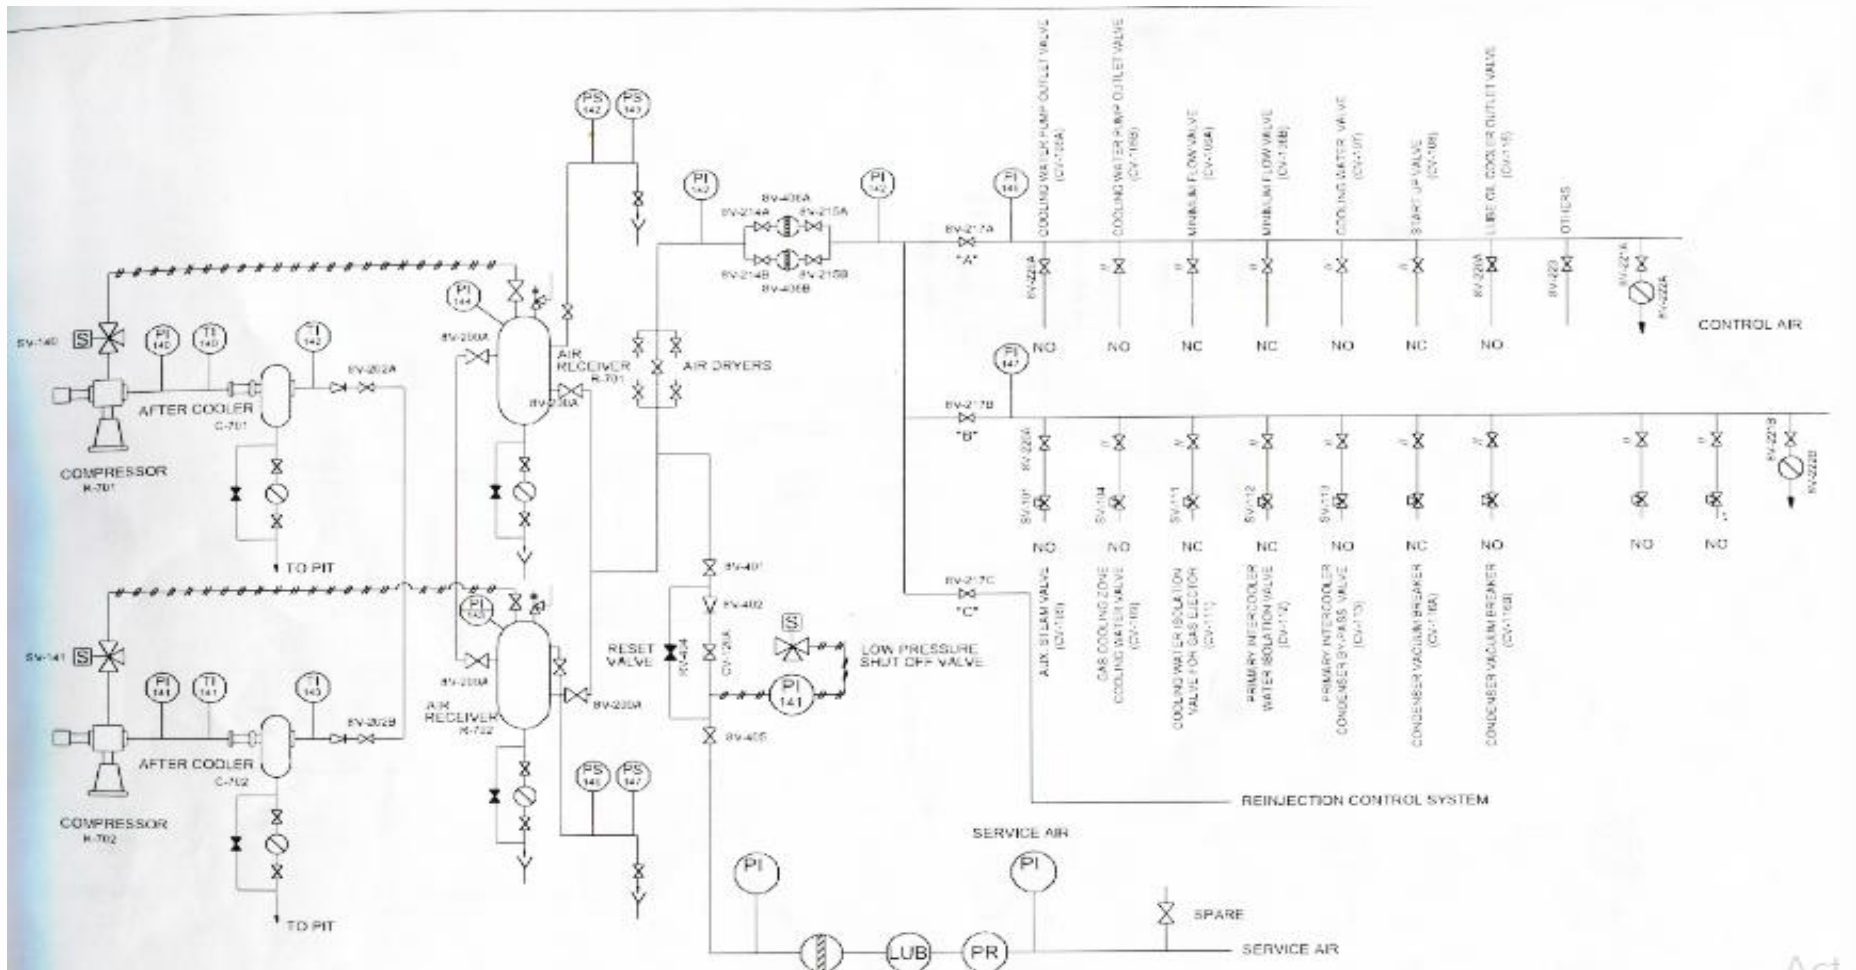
PS 142 PS 143
PI 142
BV-406A
BV-214A BV-215A
BV-214B BV-215B
BV-406B
PI 142
PI 145
BV-217A
"A"
COOLING WATER PUMP OUTLET VALVE (CV-105A)
COOLING WATER PUMP OUTLET VALVE (CV-105B)
MINIMUM FLOW VALVE (CV-106A)
MINIMUM FLOW VALVE (CV-106B)
COOLING WATER VALVE (CV-107)
START UP VALVE (CV-108)
LUBE OIL COOLER OUTLET VALVE (CV-115)
OTHERS
BV-220A
BV-220
BV-221A
RV-222A
NO NO NC NC NO NC NO
CONTROL AIR
PI 147
BV-217B
"B"
BV-220A
SV-101 SV-104 SV-111 SV-112 SV-113
NO NO NC NC NO NC NO NO NO
BV-221B
RV-222B
BV-217C
"C"
AUX. STEAM VALVE (CV-103)
GAS COOLING ZONE COOLING WATER VALVE (CV-104)
COOLING WATER ISOLATION VALVE FOR GAS EJECTOR (CV-111)
PRIMARY INTERCOOLER WATER ISOLATION VALVE (CV-112)
PRIMARY INTERCOOLER CONDENSER BY-PASS VALVE (CV-113)
CONDENSER VACUUM BREAKER (CV-116A)
CONDENSER VACUUM BREAKER (CV-116B)
REINJECTION CONTROL SYSTEM
SV-140
PI 140 TI 140 TI 142
BV-202A
AFTER COOLER C-701
COMPRESSOR K-701
TO PIT
PI 144
BV-200A
AIR RECEIVER R-701
BV-200A
AIR DRYERS
PI 145
SV-141
PI 141 TI 141 TI 143
BV-202B
AFTER COOLER C-702
COMPRESSOR K-702
TO PIT
BV-200A
AIR RECEIVER R-702
BV-200A
PS 146 PS 147
BV-401
BV-402
RESET VALVE
BV-404
CV-121A
S
LOW PRESSURE SHUT OFF VALVE
PI 141
BV-405
SERVICE AIR
PI
PI
LUB
PR
SPARE
SERVICE AIR